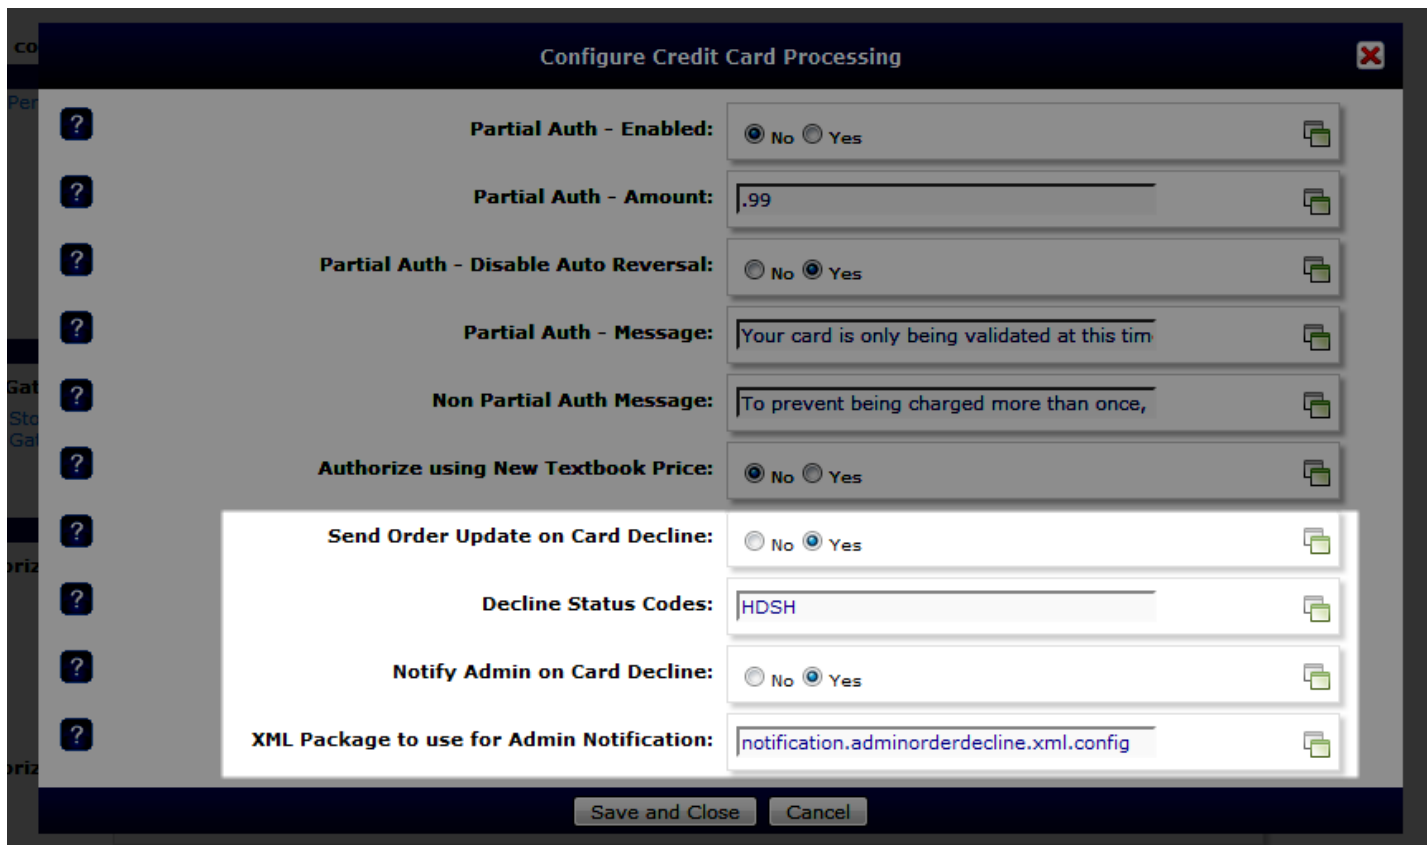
Configure Credit Card Processing

?
Partial Auth - Enabled: No Yes

?
Partial Auth - Amount: .99

?
Partial Auth - Disable Auto Reversal: No Yes

?
Partial Auth - Message: Your card is only being validated at this tim

?
Non Partial Auth Message: To prevent being charged more than once,

?
Authorize using New Textbook Price: No Yes

?
Send Order Update on Card Decline: No Yes

?
Decline Status Codes: HDSH

?
Notify Admin on Card Decline: No Yes

?
XML Package to use for Admin Notification: notification.adminorderdecline.xml.config

Save and Close Cancel